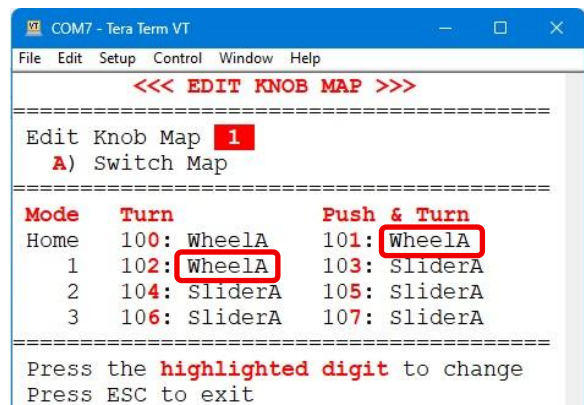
VT COM7 - Tera Term VT

File Edit Setup Control Window Help

<<< EDIT KNOB MAP >>>

========================================

Edit Knob Map 1

A) Switch Map

========================================

| Mode | Turn | Push & Turn |
|---|---|---|
| Home | 100: WheelA | 101: WheelA |
| 1 | 102: WheelA | 103: SliderA |
| 2 | 104: SliderA | 105: SliderA |
| 3 | 106: SliderA | 107: SliderA |

========================================

Press the highlighted digit to change

Press ESC to exit